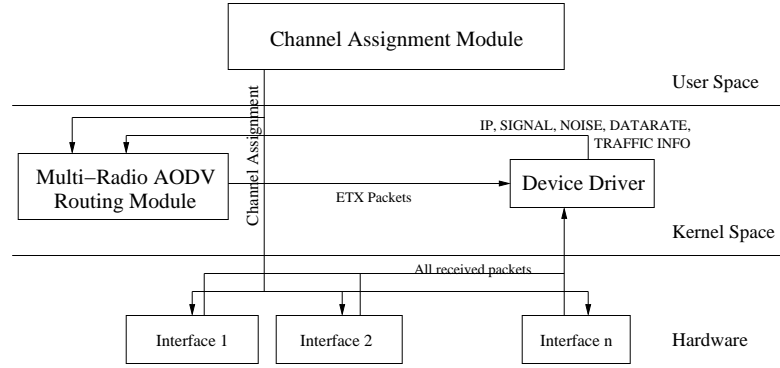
Channel Assignment Module

User Space

Channel Assignment

IP, SIGNAL, NOISE, DATARATE, TRAFFIC INFO

Multi−Radio AODV Routing Module

ETX Packets

Device Driver

Kernel Space

All received packets

Interface 1

Interface 2

Interface n

Hardware